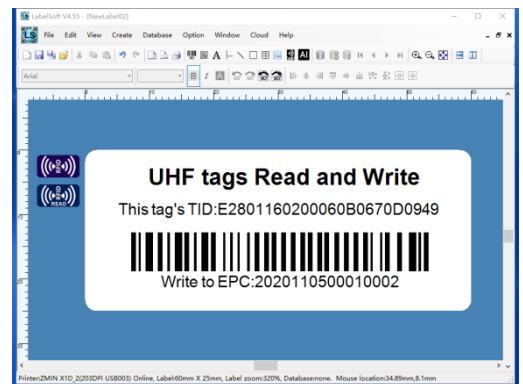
LabelSoft V4.55 - [NewLabel02]

File Edit View Create Database Option Window Cloud Help

Arial

B I

AI

READ

UHF tags Read and Write

This tag's TID:E2801160200060B0670D0949

Write to EPC:2020110500010002

Printer:ZMIN X1D_2(203DPI USB003) Online, Label:60mm X 25mm, Label zoom:320%, Database:none. Mouse location:34.89mm,8.1mm